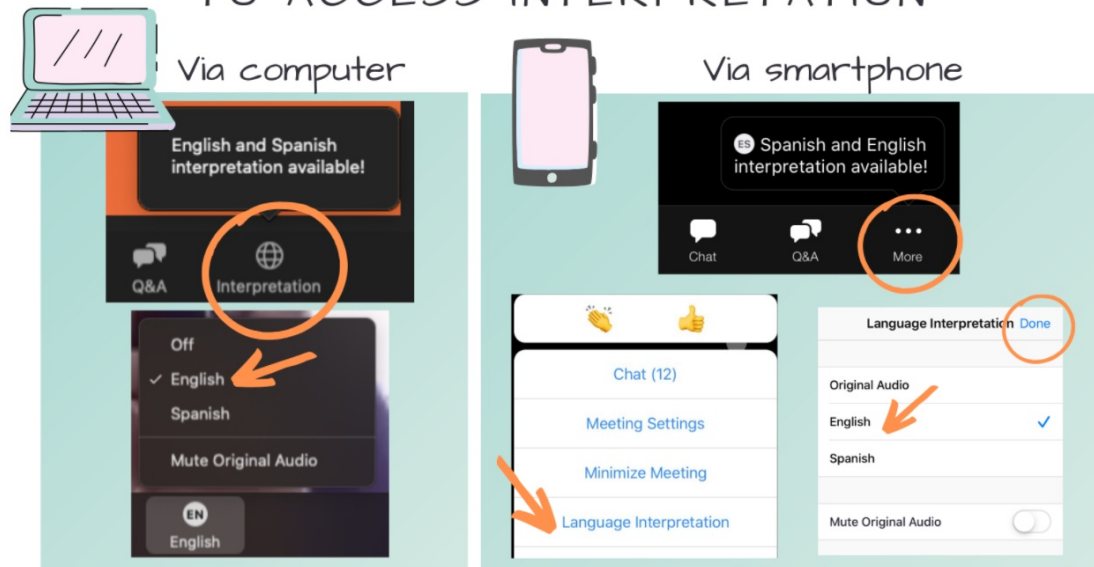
Via computer

English and Spanish interpretation available!

Q&A

Interpretation

Off

✓ English

Spanish

Mute Original Audio

EN
English

Via smartphone

ES Spanish and English interpretation available!

Chat

Q&A

More

Chat (12)

Meeting Settings

Minimize Meeting

Language Interpretation

Language Interpretation Done

Original Audio

English ✓

Spanish

Mute Original Audio